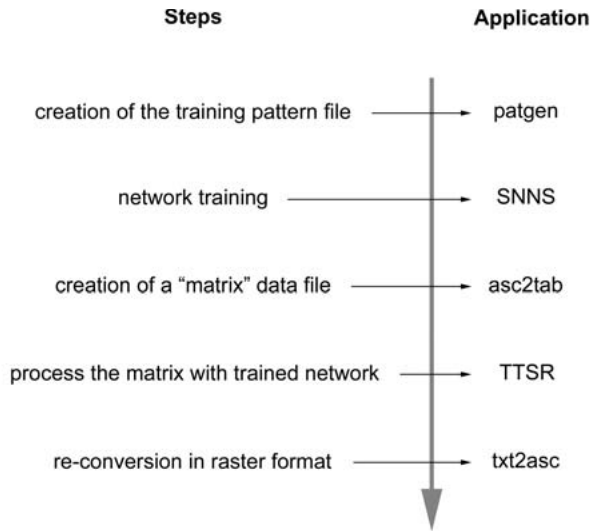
Steps

Application

creation of the training pattern file

patgen

network training

SNNS

creation of a "matrix" data file

asc2tab

process the matrix with trained network

TTSR

re-conversion in raster format

txt2asc